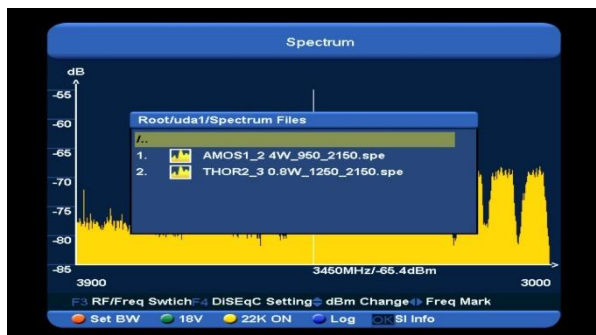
Spectrum

dB
-55
-60
-65
-70
-75
-80
-85

Root/uda1/Spectrum Files
/..
1. AMOS1_2 4W_950_2150.spe
2. THOR2_3 0.8W_1250_2150.spe

3900
3450MHz/-65.4dBm
3000

F3 RF/Freq Swtich F4 DiSEqC Setting dBm Change Freq Mark
Set BW 18V 22K ON Log OK SI Info